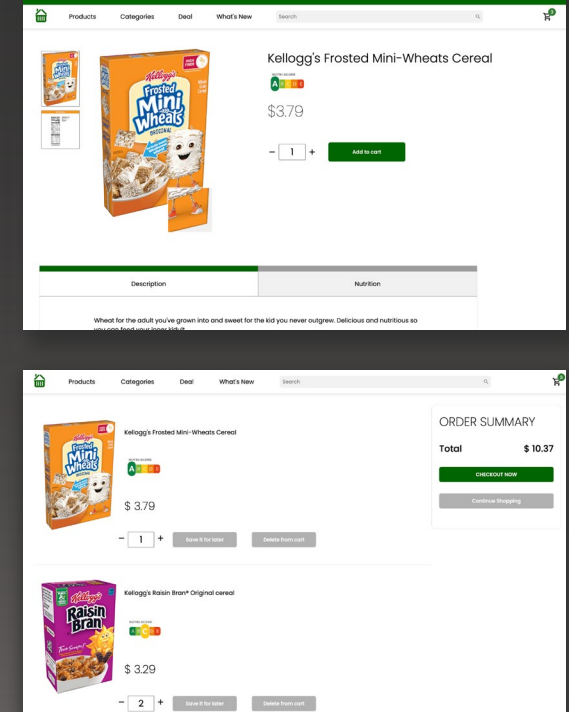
Products Categories Deal What's New Search

3

Kellogg's Frosted Mini-Wheats Cereal

NUTRI-SCORE
A B C D E

$3.79

− 1 + Add to cart

Description | Nutrition

Wheat for the adult you've grown into and sweet for the kid you never outgrew. Delicious and nutritious so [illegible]

Products Categories Deal What's New Search

3

Kellogg's Frosted Mini-Wheats Cereal

NUTRI-SCORE
A B C D E

$ 3.79

− 1 + Save it for later Delete from cart

ORDER SUMMARY

Total $ 10.37

CHECKOUT NOW

Continue Shopping

Kellogg's Raisin Bran® Original cereal

NUTRI-SCORE
A B C D E

$ 3.29

− 2 + Save it for later Delete from cart